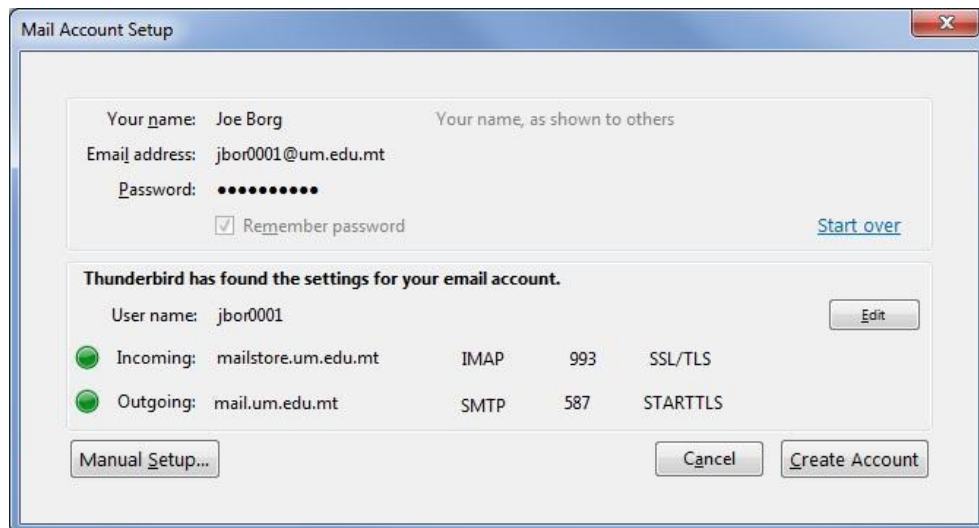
Mail Account Setup

Your name: Joe Borg
Your name, as shown to others
Email address: jbor0001@um.edu.mt
Password: ••••••••••
Remember password
Start over

Thunderbird has found the settings for your email account.
User name: jbor0001
Edit

| | | | | |
|---|---|---|---|---|
| Incoming: | mailstore.um.edu.mt | IMAP | 993 | SSL/TLS |
| Outgoing: | mail.um.edu.mt | SMTP | 587 | STARTTLS |

Manual Setup...
Cancel
Create Account